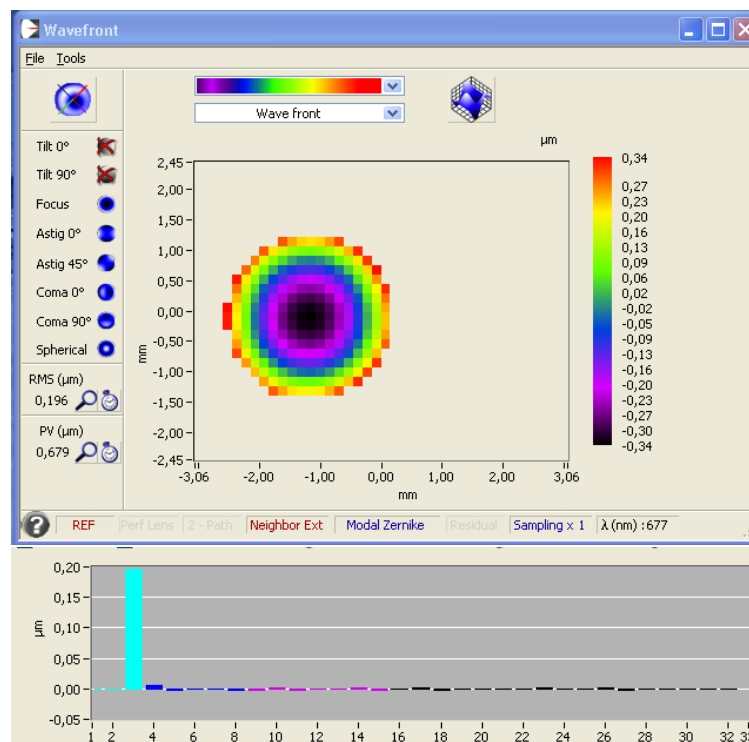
Wavefront

File Tools

Wave front

Tilt 0°
Tilt 90°
Focus
Astig 0°
Astig 45°
Coma 0°
Coma 90°
Spherical
RMS (µm)
0,196
PV (µm)
0,679

µm

2,45
2,00
1,50
1,00
0,50
0,00
-0,50
-1,00
-1,50
-2,00
-2,45
mm
-3,06 -2,00 -1,00 0,00 1,00 2,00 3,06
mm

0,34
0,27
0,23
0,20
0,16
0,13
0,09
0,06
0,02
-0,02
-0,05
-0,09
-0,13
-0,16
-0,20
-0,23
-0,27
-0,30
-0,34

REF | Perf Lens | 2 - Path | Neighbor Ext | Modal Zernike | Residual | Sampling x 1 | λ (nm) : 677

0,20
0,15
0,10
0,05
0,00
-0,05
µm
1 2 4 6 8 10 12 14 16 18 20 22 24 26 28 30 32 3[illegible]